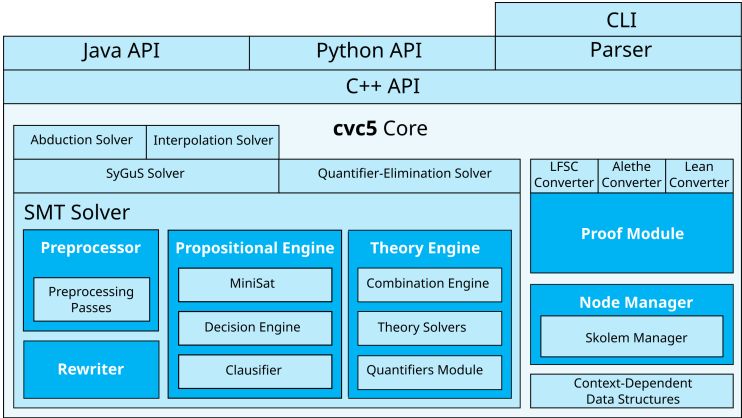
CLI

Java API

Python API

Parser

C++ API

cvc5 Core

Abduction Solver

Interpolation Solver

SyGuS Solver

Quantifier-Elimination Solver

SMT Solver

Preprocessor

Preprocessing Passes

Rewriter

Propositional Engine

MiniSat

Decision Engine

Clausifier

Theory Engine

Combination Engine

Theory Solvers

Quantifiers Module

LFSC Converter

Alethe Converter

Lean Converter

Proof Module

Node Manager

Skolem Manager

Context-Dependent Data Structures